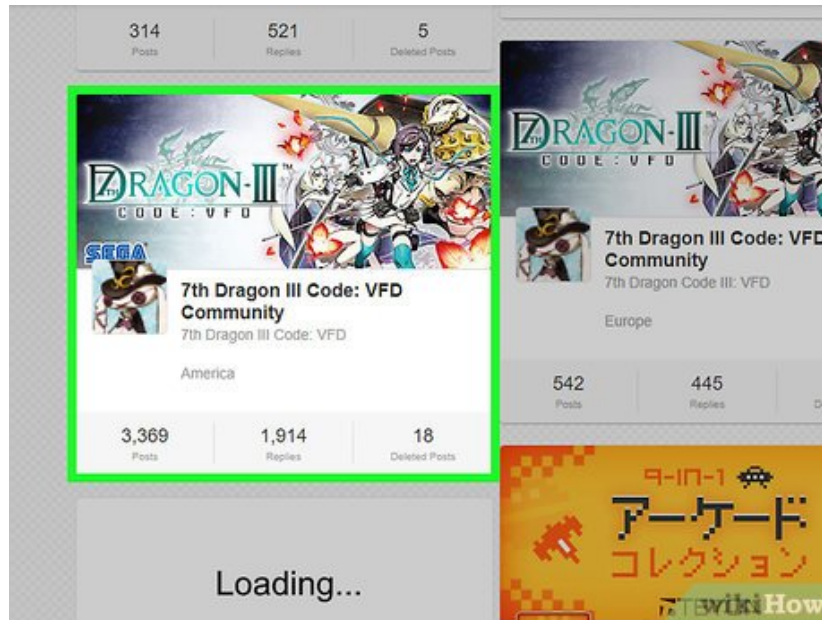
314
Posts

521
Replies

5
Deleted Posts

7th DRAGON-III
CODE:VFD

SEGA

7th Dragon III Code: VFD Community
7th Dragon III Code: VFD

America

3,369
Posts

1,914
Replies

18
Deleted Posts

Loading...

7th DRAGON-III
CODE:VFD

7th Dragon III Code: VFD Community
7th Dragon Code III: VFD

Europe

542
Posts

445
Replies

9-IN-1
アーケード
コレクション

wikiHow